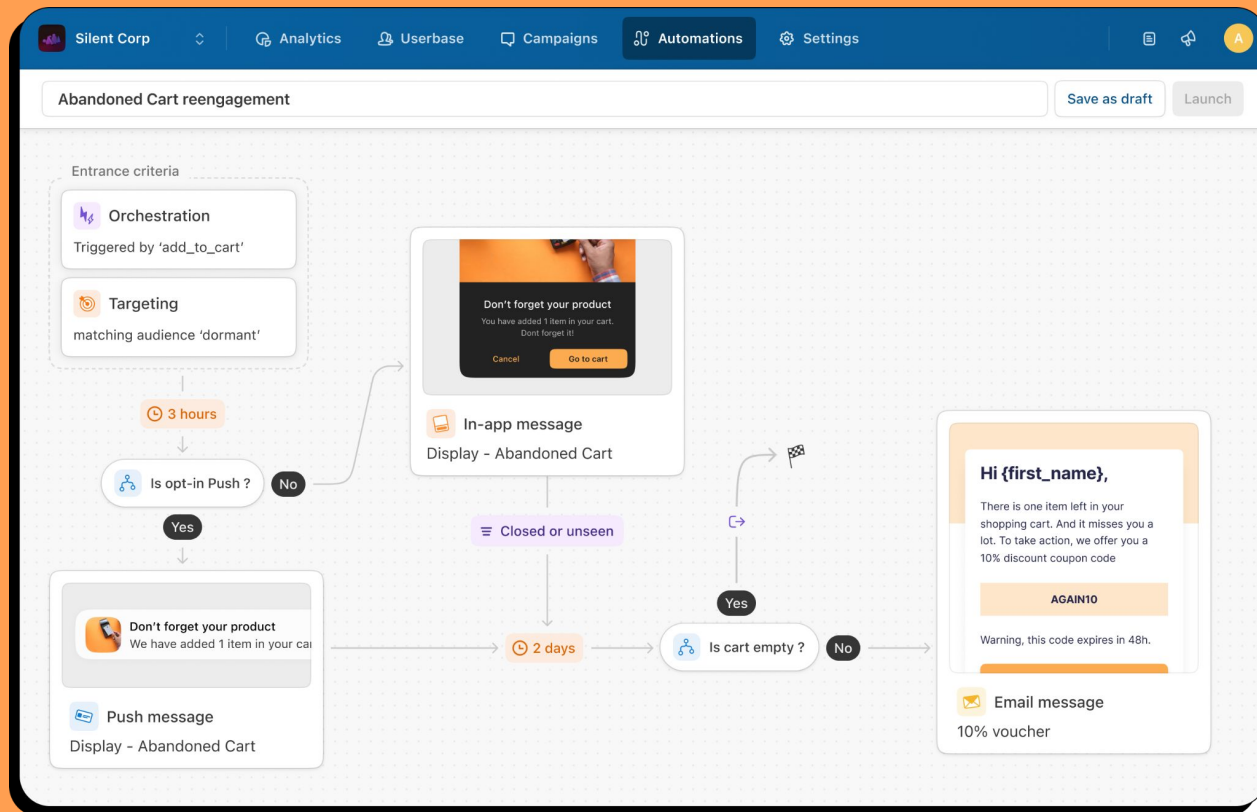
Silent Corp Analytics Userbase Campaigns Automations Settings A

Abandoned Cart reengagement

Save as draft Launch

Entrance criteria

Orchestration
Triggered by 'add_to_cart'

Targeting
matching audience 'dormant'

3 hours

Is opt-in Push ?

No

Yes

Don't forget your product
You have added 1 item in your cart. Dont forget it!
Cancel Go to cart

In-app message
Display - Abandoned Cart

Closed or unseen

Don't forget your product
We have added 1 item in your ca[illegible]

Push message
Display - Abandoned Cart

2 days

Is cart empty ?

Yes

No

Hi {first_name},
There is one item left in your shopping cart. And it misses you a lot. To take action, we offer you a 10% discount coupon code
AGAIN10
Warning, this code expires in 48h.

Email message
10% voucher